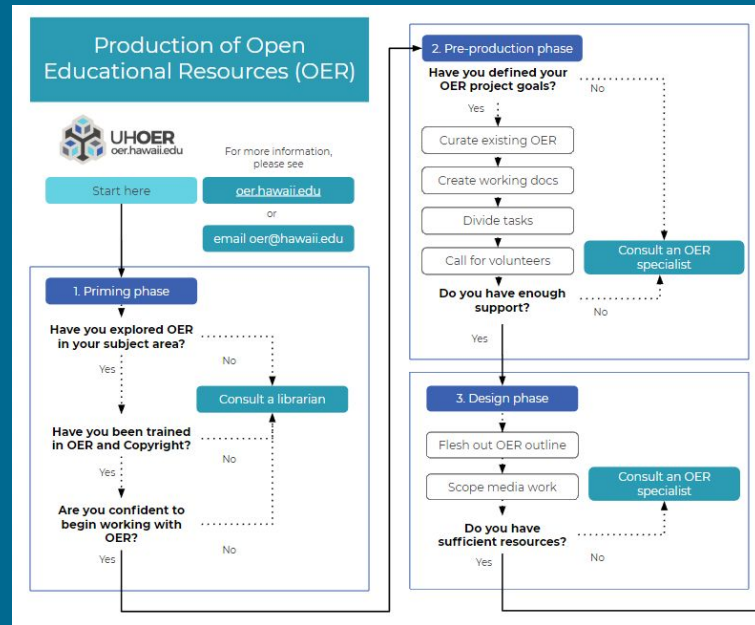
Production of Open Educational Resources (OER)

UHOER
oer.hawaii.edu

For more information, please see

Start here

oer.hawaii.edu

or

email oer@hawaii.edu

1. Priming phase

Have you explored OER in your subject area?

No

Yes

Consult a librarian

Have you been trained in OER and Copyright?

No

Yes

Are you confident to begin working with OER?

No

Yes

2. Pre-production phase

Have you defined your OER project goals?

No

Yes

Curate existing OER

Create working docs

Divide tasks

Call for volunteers

Consult an OER specialist

Do you have enough support?

No

Yes

3. Design phase

Flesh out OER outline

Scope media work

Consult an OER specialist

Do you have sufficient resources?

No

Yes